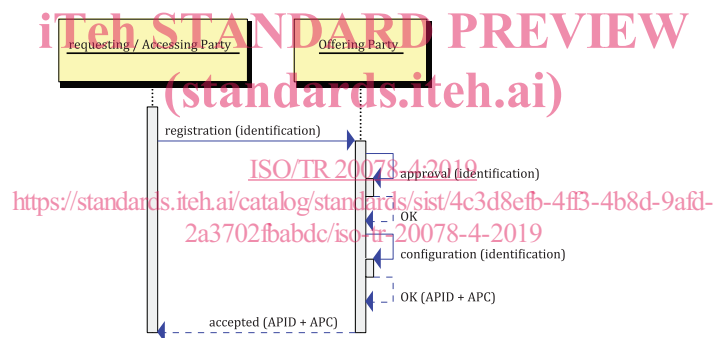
iTeh STANDARD PREVIEW
(standards.iteh.ai)

requesting / Accessing Party

Offering Party

registration (identification)

ISO/TR 20078-4:2019

approval (identification)

https://standards.iteh.ai/catalog/standards/sist/4c3d8efb-4ff3-4b8d-9afd-2a3702fbabdc/iso-tr-20078-4-2019

OK

configuration (identification)

OK (APID + APC)

accepted (APID + APC)